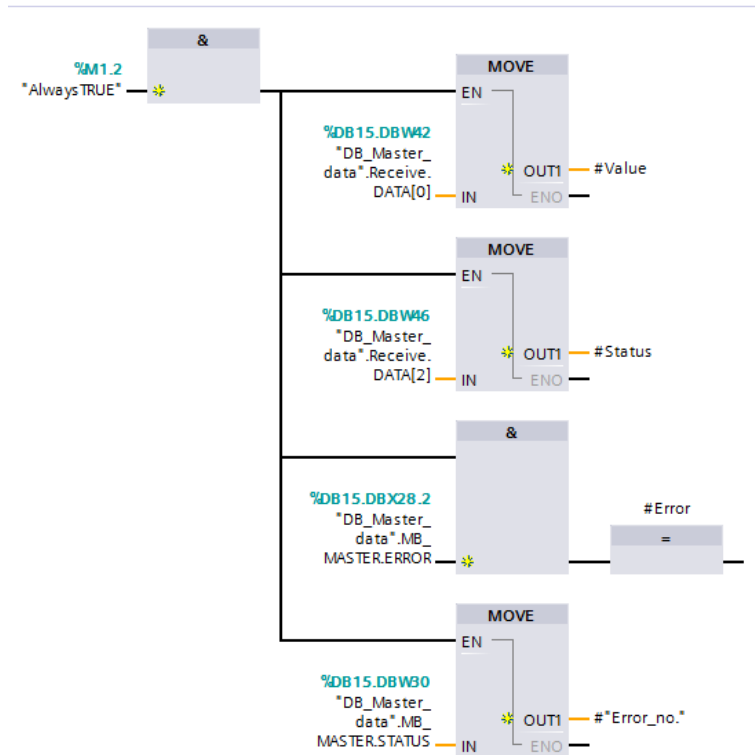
&

%M1.2
"AlwaysTRUE"

MOVE
EN

%DB15.DBW42
"DB_Master_data".Receive.DATA[0]
IN

OUT1
#Value
ENO

MOVE
EN

%DB15.DBW46
"DB_Master_data".Receive.DATA[2]
IN

OUT1
#Status
ENO

&

%DB15.DBX28.2
"DB_Master_data".MB_MASTER.ERROR

#Error
=

MOVE
EN

%DB15.DBW30
"DB_Master_data".MB_MASTER.STATUS
IN

OUT1
#"Error_no."
ENO